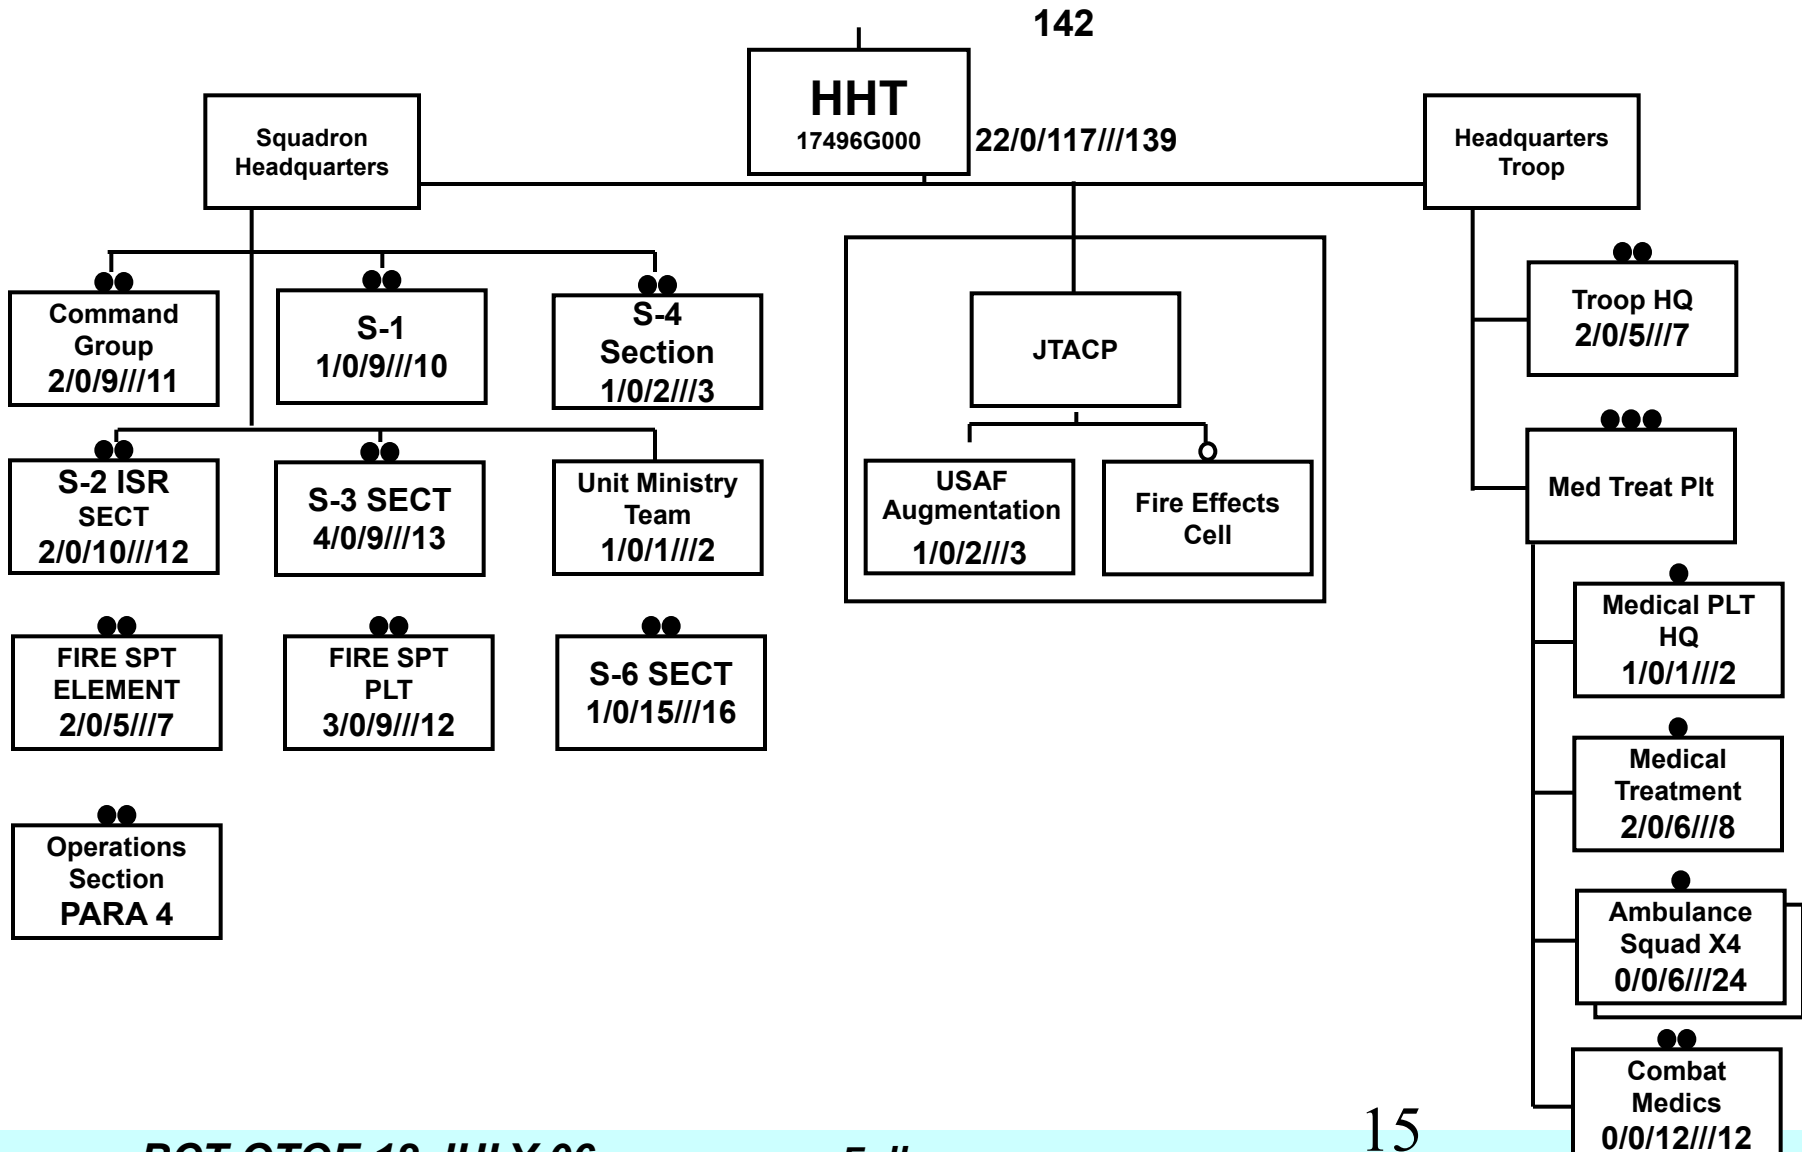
142

HHT
17496G000

22/0/117///139

Squadron Headquarters

Headquarters Troop

Command Group
2/0/9///11

S-1
1/0/9///10

S-4 Section
1/0/2///3

JTACP

Troop HQ
2/0/5///7

S-2 ISR SECT
2/0/10///12

S-3 SECT
4/0/9///13

Unit Ministry Team
1/0/1///2

USAF Augmentation
1/0/2///3

Fire Effects Cell

Med Treat Plt

FIRE SPT ELEMENT
2/0/5///7

FIRE SPT PLT
3/0/9///12

S-6 SECT
1/0/15///16

Medical PLT HQ
1/0/1///2

Medical Treatment
2/0/6///8

Operations Section
PARA 4

Ambulance Squad X4
0/0/6///24

Combat Medics
0/0/12///12

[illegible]

15